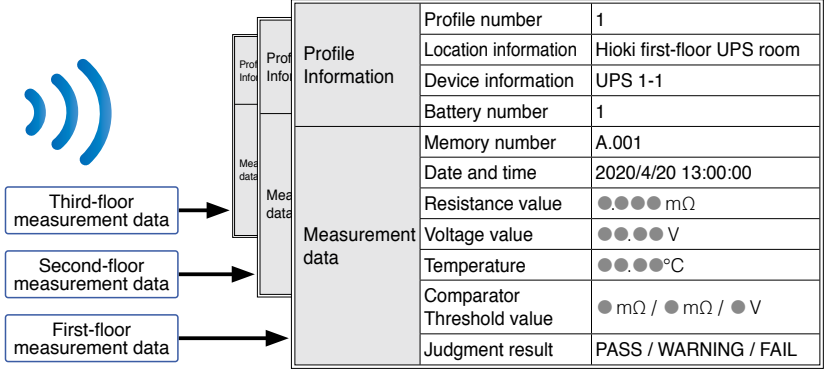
Third-floor measurement data

Second-floor measurement data

First-floor measurement data

Profi Infor

Meas data

Profi Infor

Mea data

| Profile Information | Profile number | 1 |
|---|---|---|
| | Location information | Hioki first-floor UPS room |
| | Device information | UPS 1-1 |
| | Battery number | 1 |
| Measurement data | Memory number | A.001 |
| | Date and time | 2020/4/20 13:00:00 |
| | Resistance value | ●.●●● mΩ |
| | Voltage value | ●●.●● V |
| | Temperature | ●●.●●°C |
| | Comparator Threshold value | ● mΩ / ● mΩ / ● V |
| | Judgment result | PASS / WARNING / FAIL |